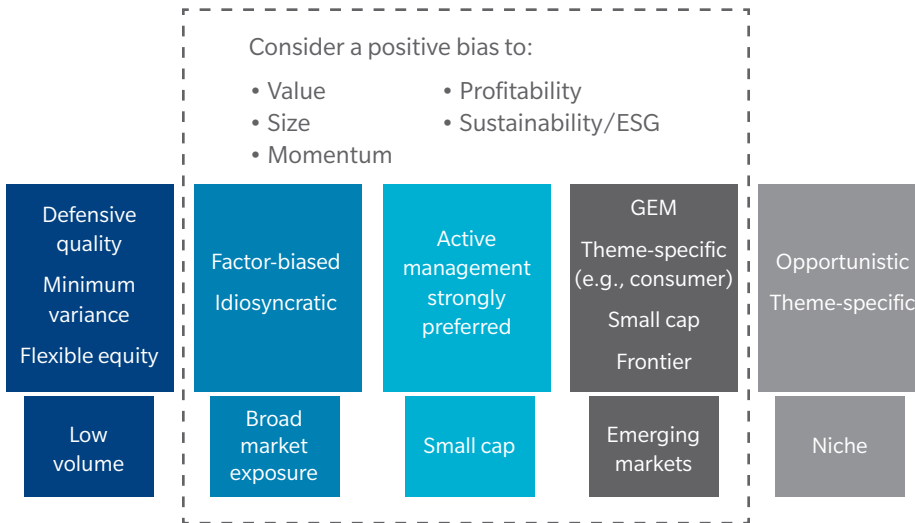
Consider a positive bias to:

• Value
• Size
• Momentum

• Profitability
• Sustainability/ESG

Defensive quality
Minimum variance
Flexible equity

Factor-biased
Idiosyncratic

Active management strongly preferred

GEM
Theme-specific (e.g., consumer)
Small cap
Frontier

Opportunistic
Theme-specific

Low volume

Broad market exposure

Small cap

Emerging markets

Niche